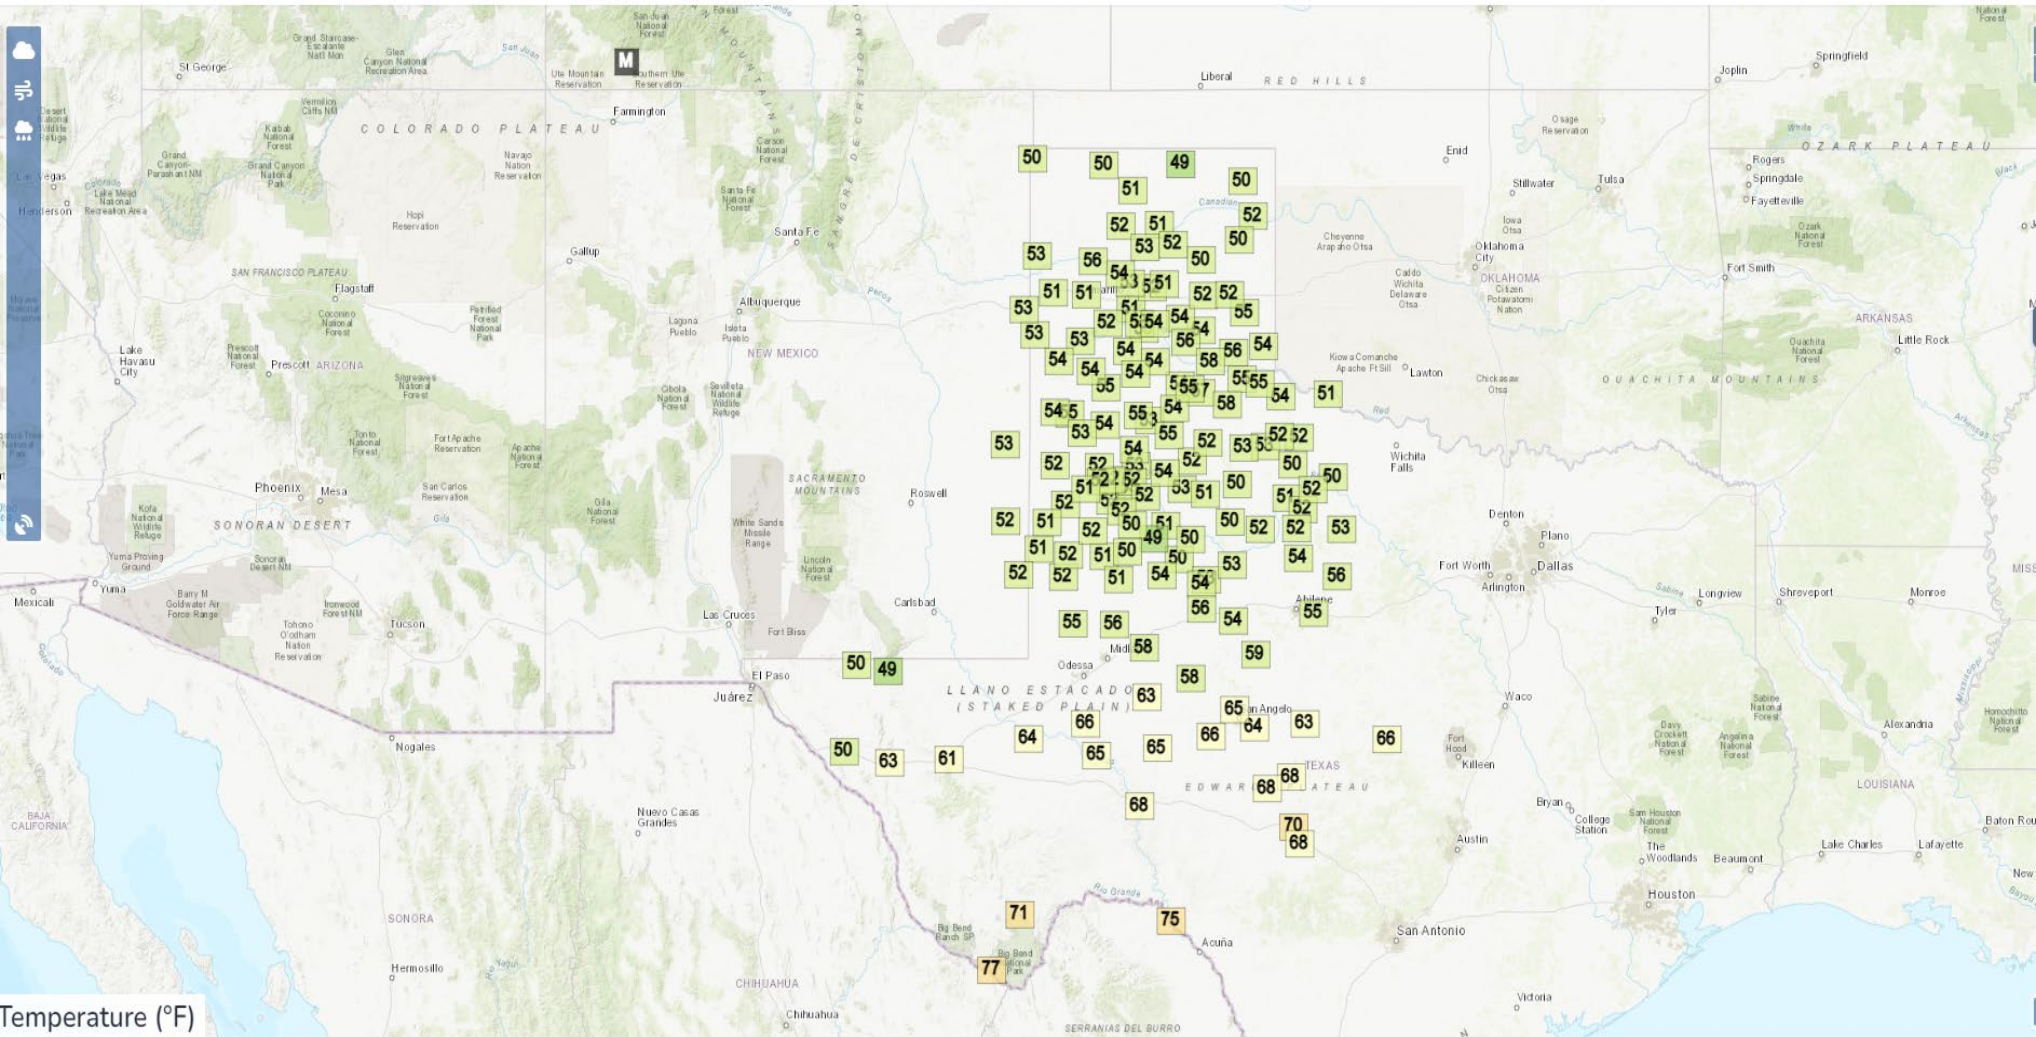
M

St George
Grand Staircase-Escalante Natl Mon
Glen Canyon National Recreation Area
San Juan National Forest
Ute Mountain Reservation
Southern Ute Reservation
Farmington
Liberal
RED HILLS
Joplin
Springfield
COLORADO PLATEAU
Vermilion Cliffs NM
Kaibab National Forest
Grand Canyon-Parashant NM
Grand Canyon National Park
Navajo Nation Reservation
Las Vegas
Henderson
Lake Mead National Recreation Area
Hopi Reservation
Santa Fe National Forest
Carson National Forest
Santa Fe
SANGRE DE CRISTO
Gallup
SAN FRANCISCO PLATEAU
Flagstaff
Coconino National Forest
Petrified Forest National Park
Albuquerque
Laguna Pueblo
Isleta Pueblo
NEW MEXICO
Lake Havasu City
Prescott National Forest
Prescott
ARIZONA
Sitgreaves National Forest
Cibola National Forest
Sevilleta National Wildlife Refuge
Tonto National Forest
Fort Apache Reservation
Apache National Forest
SACRAMENTO MOUNTAINS
Roswell
Phoenix
Mesa
San Carlos Reservation
Gila
Gila National Forest
White Sands Missile Range
Lincoln National Forest
SONORAN DESERT
Kofa National Wildlife Refuge
Yuma Proving Ground
Sonoran Desert NM
Yuma
Mexicali
Barry M Goldwater Air Force Range
Ironwood Forest NM
Tucson
Tohono O'odham Nation Reservation
Las Cruces
Fort Bliss
Carlsbad
El Paso
Juárez
Nogales
Odessa
Midl
LLANO ESTACADO
(STAKED PLAIN)
San Angelo
Enid
Osage Reservation
Stillwater
Tulsa
Iowa Otsa
Oklahoma City
OKLAHOMA
Cheyenne Arapaho Otsa
Caddo Wichita Delaware Otsa
Citizen Potawatomi Nation
Canadian
Kiowa Comanche Apache Ft Sill
Lawton
Chickasaw Otsa
Red
Wichita Falls
OZARK PLATEAU
Rogers
Springdale
Fayetteville
Ozark National Forest
Fort Smith
ARKANSAS
Little Rock
Ouachita National Forest
OUACHITA MOUNTAINS
Denton
Plano
Fort Worth
Dallas
Arlington
Longview
Shreveport
Monroe
Tyler
Abilene
Waco
Sabine National Forest
Davy Crockett National Forest
Angelina National Forest
Alexandria
LOUISIANA
Fort Hood
Killeen
TEXAS
EDWARDS PLATEAU
Bryan
College Station
Sam Houston National Forest
The Woodlands
Beaumont
Lake Charles
Lafayette
Baton Rou
Austin
Houston
San Antonio
Victoria
Nuevo Casas Grandes
BAJA CALIFORNIA
SONORA
Hermosillo
CHIHUAHUA
Chihuahua
Big Bend Ranch SP
Big Bend National Park
Rio Grande
Acuña
SERRANIAS DEL BURRO

50 50 49 51 50 52 51 52 53 52 50 50 53 56 54 50 51 51 51 52 52 53 51 52 54 54 53 55 56 54 54 56 58 56 54 54 54 55 55 55 58 54 55 51 54 55 53 54 55 53 54 55 52 53 52 52 53 54 52 52 50 50 51 52 54 53 51 50 51 52 51 52 52 52 50 50 51 52 53 51 52 49 50 51 52 50 50 52 51 54 53 52 51 54 56 56 55 55 56 54 58 59 50 49 63 58 65 66 64 63 64 66 65 65 66 50 63 61 68 68 68 70 68 71 75 77

Temperature (°F)